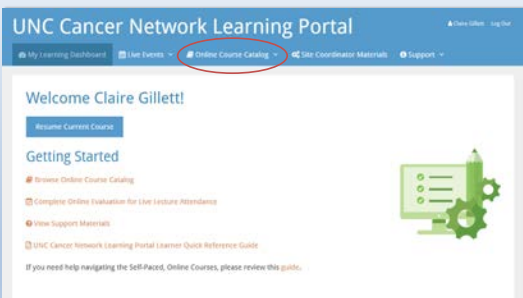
UNC Cancer Network Learning Portal

Claire Gillett Log Out

My Learning Dashboard Live Events Online Course Catalog Site Coordinator Materials Support

Welcome Claire Gillett!

Resume Current Course

Getting Started

Browse Online Course Catalog

Complete Online Evaluation for Live Lecture Attendance

View Support Materials

UNC Cancer Network Learning Portal Learner Quick Reference Guide

If you need help navigating the Self-Paced, Online Courses, please review this guide.